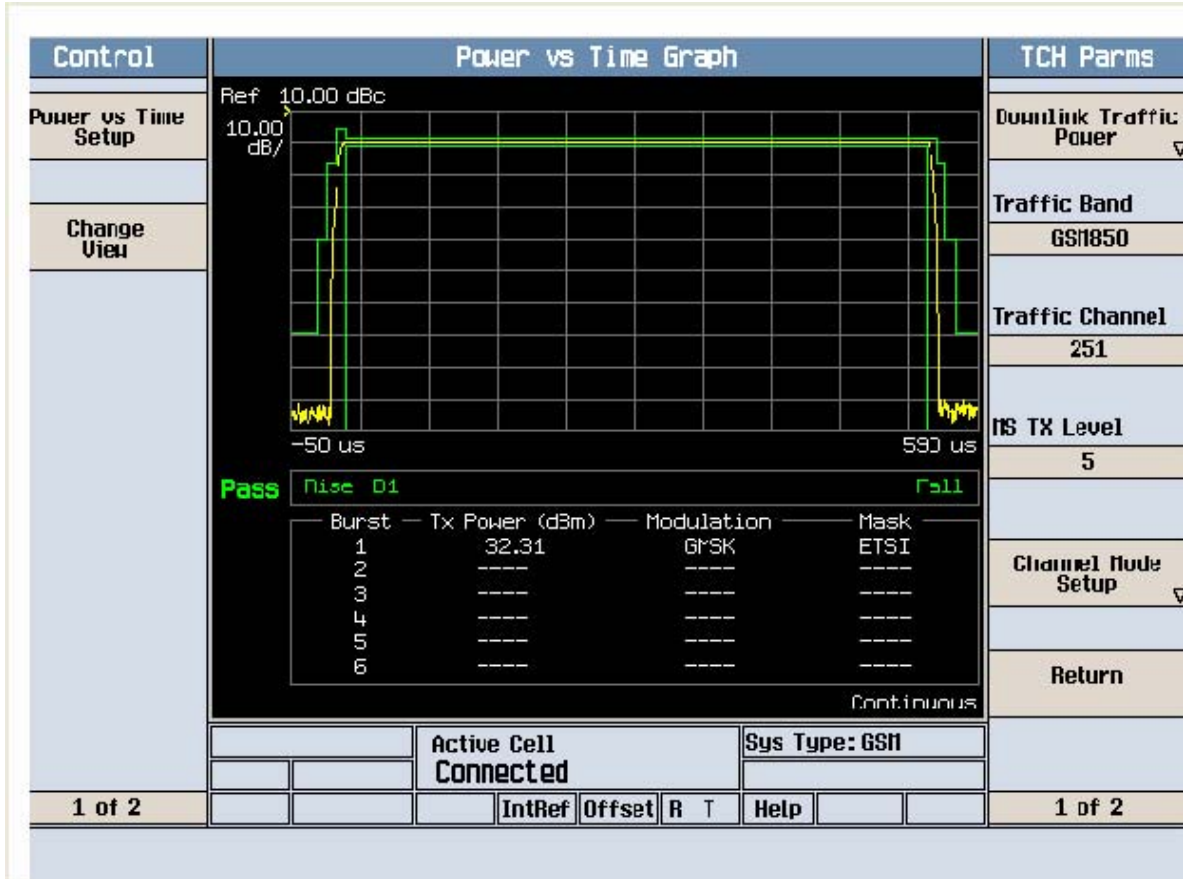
Control

Power vs Time Setup

Change View

1 of 2

Power vs Time Graph

Ref 10.00 dBc
10.00 dB/

-50 us
590 us

Pass Rise D1 Fall

| Burst | Tx Power (dBm) | Modulation | Mask |
|---|---|---|---|
| 1 | 32.31 | GMSK | ETSI |
| 2 | ---- | ---- | ---- |
| 3 | ---- | ---- | ---- |
| 4 | ---- | ---- | ---- |
| 5 | ---- | ---- | ---- |
| 6 | ---- | ---- | ---- |

Continuous

Active Cell
Connected

Sys Type: GSM

IntRef Offset R T Help

TCH Parms

Downlink Traffic Power

Traffic Band
GSM1850

Traffic Channel
251

MS TX Level
5

Channel Mode Setup

Return

1 of 2